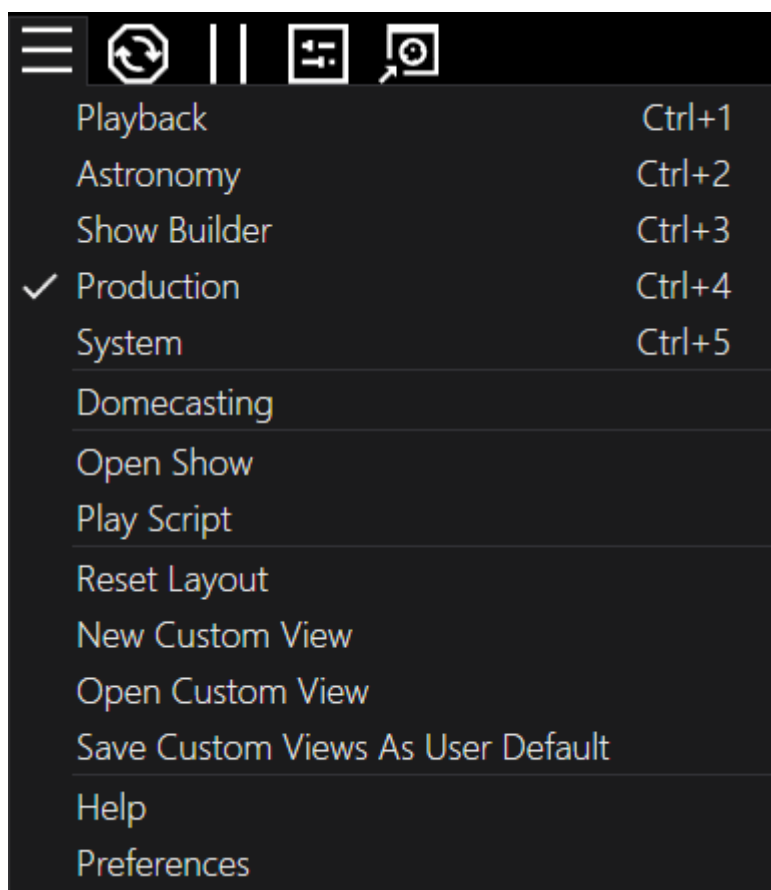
Playback Ctrl+1
Astronomy Ctrl+2
Show Builder Ctrl+3
✓ Production Ctrl+4
System Ctrl+5

Domecasting

Open Show
Play Script

Reset Layout
New Custom View
Open Custom View
Save Custom Views As User Default

Help
Preferences